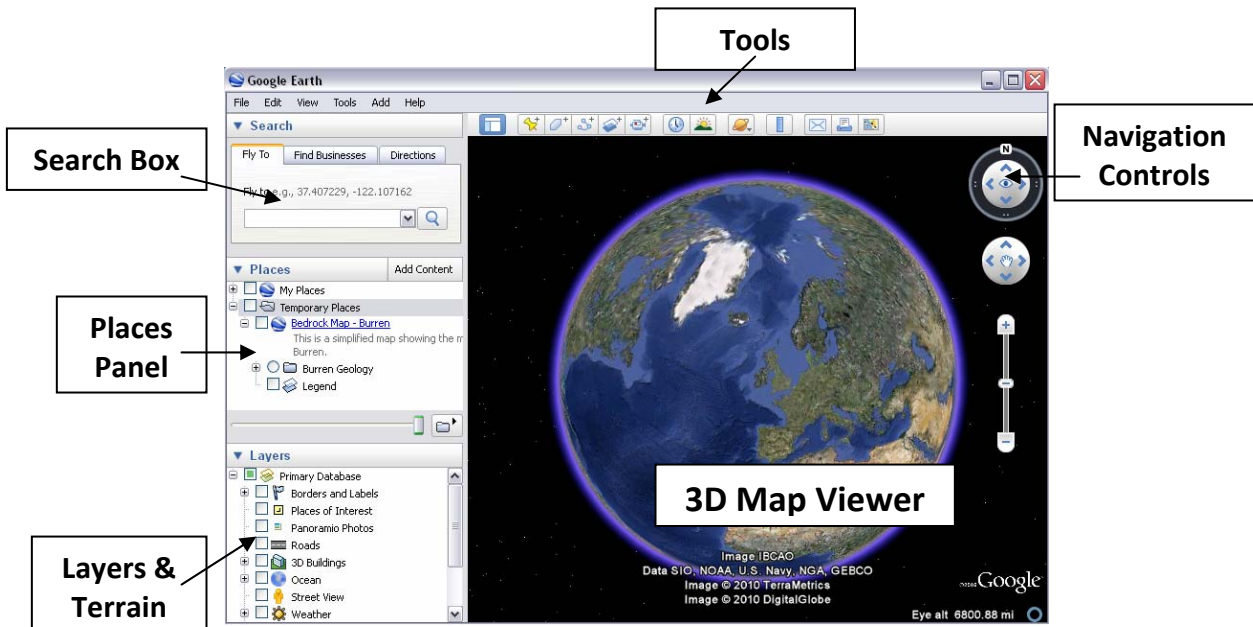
Tools

Google Earth

File Edit View Tools Add Help

Search

Search Box

Fly To | Find Businesses | Directions

Fly to e.g., 37.407229, -122.107162

Navigation Controls

N

Places

Add Content

My Places

Temporary Places

Places Panel

Bedrock Map - Burren

This is a simplified map showing the m Burren.

Burren Geology

Legend

Layers

Primary Database

Borders and Labels

Places of Interest

Panoramio Photos

Roads

3D Buildings

Ocean

Street View

Weather

Layers & Terrain

3D Map Viewer

Image IBCAO
Data SIO, NOAA, U.S. Navy, NGA, GEBCO
Image © 2010 TerraMetrics
Image © 2010 DigitalGlobe

©2010 Google

Eye alt 6800.88 mi